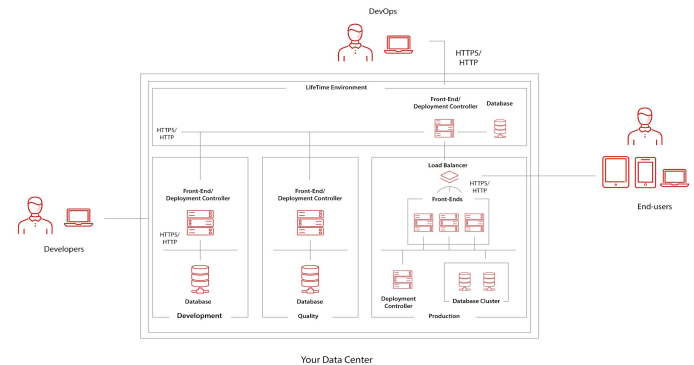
DevOps

HTTPS/
HTTP

LifeTime Environment

Front-End/
Deployment Controller

Database

HTTPS/
HTTP

Front-End/
Deployment Controller

HTTPS/
HTTP

Database

Development

Front-End/
Deployment Controller

Database

Quality

Load Balancer

HTTPS/
HTTP

Front-Ends

Deployment
Controller

Database Cluster

Production

Developers

End-users

Your Data Center